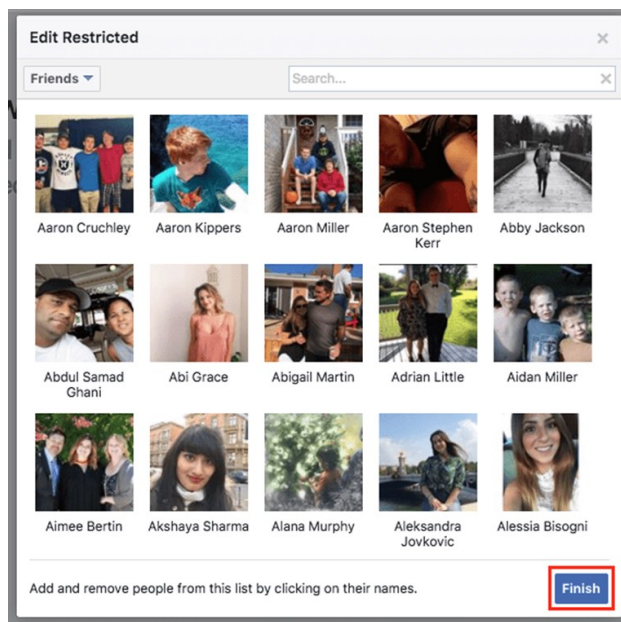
Edit Restricted

×

Friends

Search...

×

Aaron Cruchley

Aaron Kippers

Aaron Miller

Aaron Stephen Kerr

Abby Jackson

Abdul Samad Ghani

Abi Grace

Abigail Martin

Adrian Little

Aidan Miller

Aimee Bertin

Akshaya Sharma

Alana Murphy

Aleksandra Jovkovic

Alessia Bisogni

Add and remove people from this list by clicking on their names.

Finish